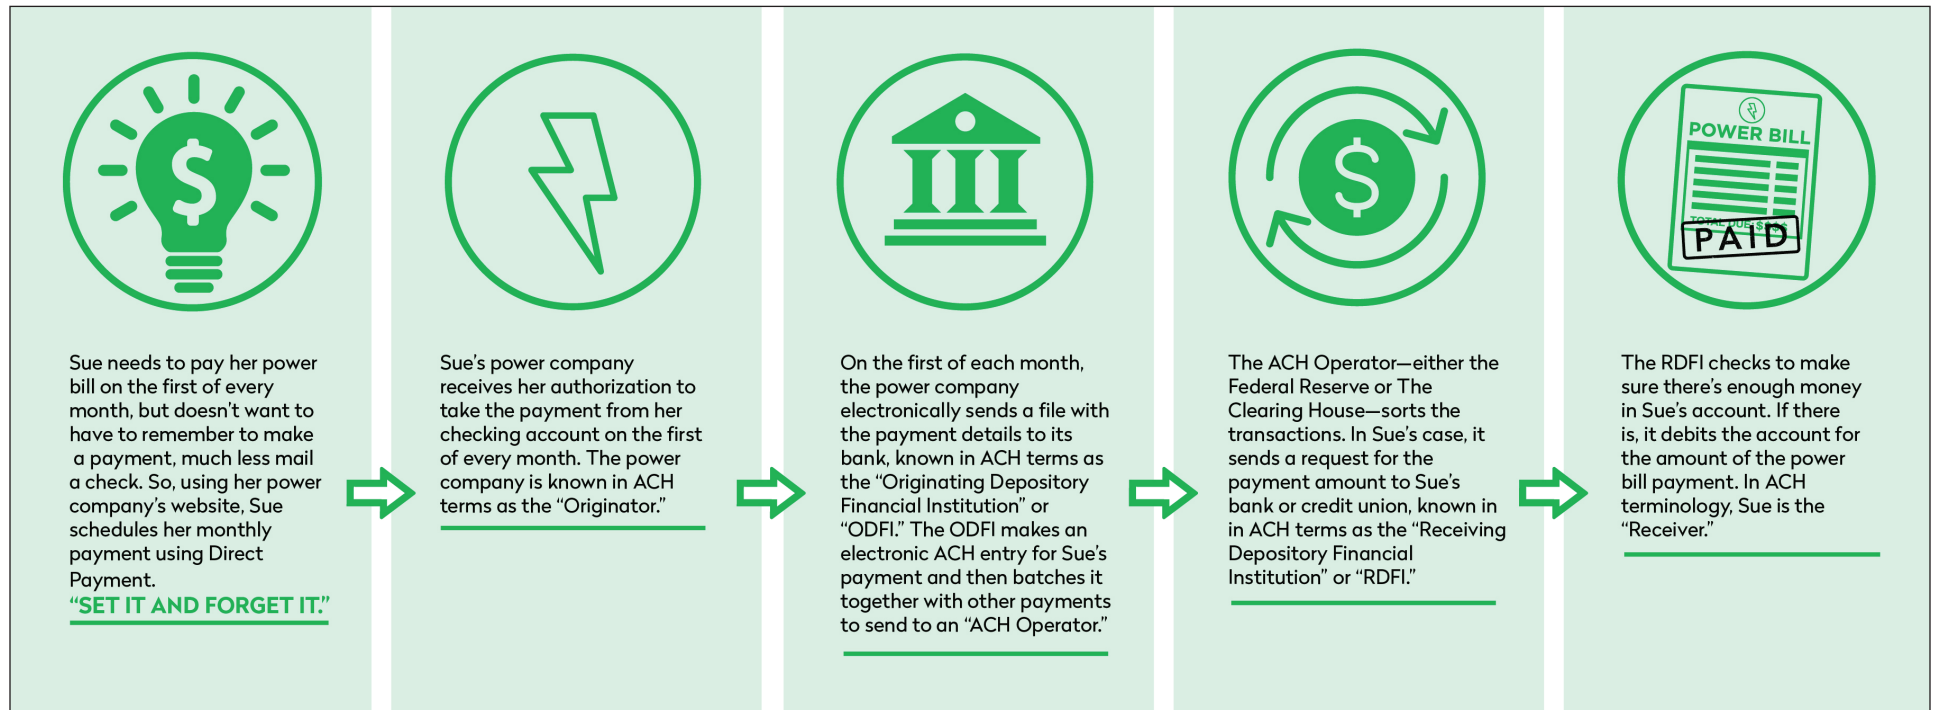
Sue needs to pay her power bill on the first of every month, but doesn't want to have to remember to make a payment, much less mail a check. So, using her power company's website, Sue schedules her monthly payment using Direct Payment.
"SET IT AND FORGET IT."

Sue's power company receives her authorization to take the payment from her checking account on the first of every month. The power company is known in ACH terms as the "Originator."

On the first of each month, the power company electronically sends a file with the payment details to its bank, known in ACH terms as the "Originating Depository Financial Institution" or "ODFI." The ODFI makes an electronic ACH entry for Sue's payment and then batches it together with other payments to send to an "ACH Operator."

The ACH Operator—either the Federal Reserve or The Clearing House—sorts the transactions. In Sue's case, it sends a request for the payment amount to Sue's bank or credit union, known in in ACH terms as the "Receiving Depository Financial Institution" or "RDFI."

POWER BILL
TOTAL DUE $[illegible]
PAID

The RDFI checks to make sure there's enough money in Sue's account. If there is, it debits the account for the amount of the power bill payment. In ACH terminology, Sue is the "Receiver."